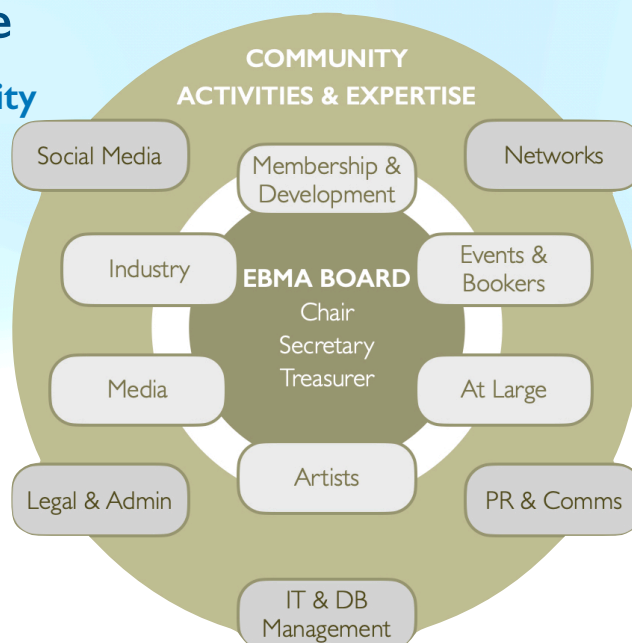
e

ity

COMMUNITY
ACTIVITIES & EXPERTISE

Social Media

Networks

Membership & Development

Industry

EBMA BOARD
Chair
Secretary
Treasurer

Events & Bookers

Media

At Large

Artists

Legal & Admin

PR & Comms

IT & DB Management